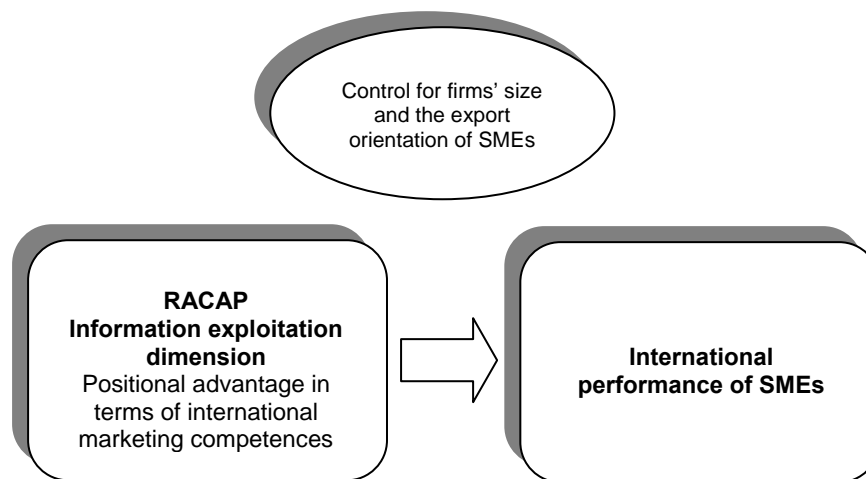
Control for firms' size and the export orientation of SMEs

**RACAP**
**Information exploitation dimension**
Positional advantage in terms of international marketing competences

**International performance of SMEs**